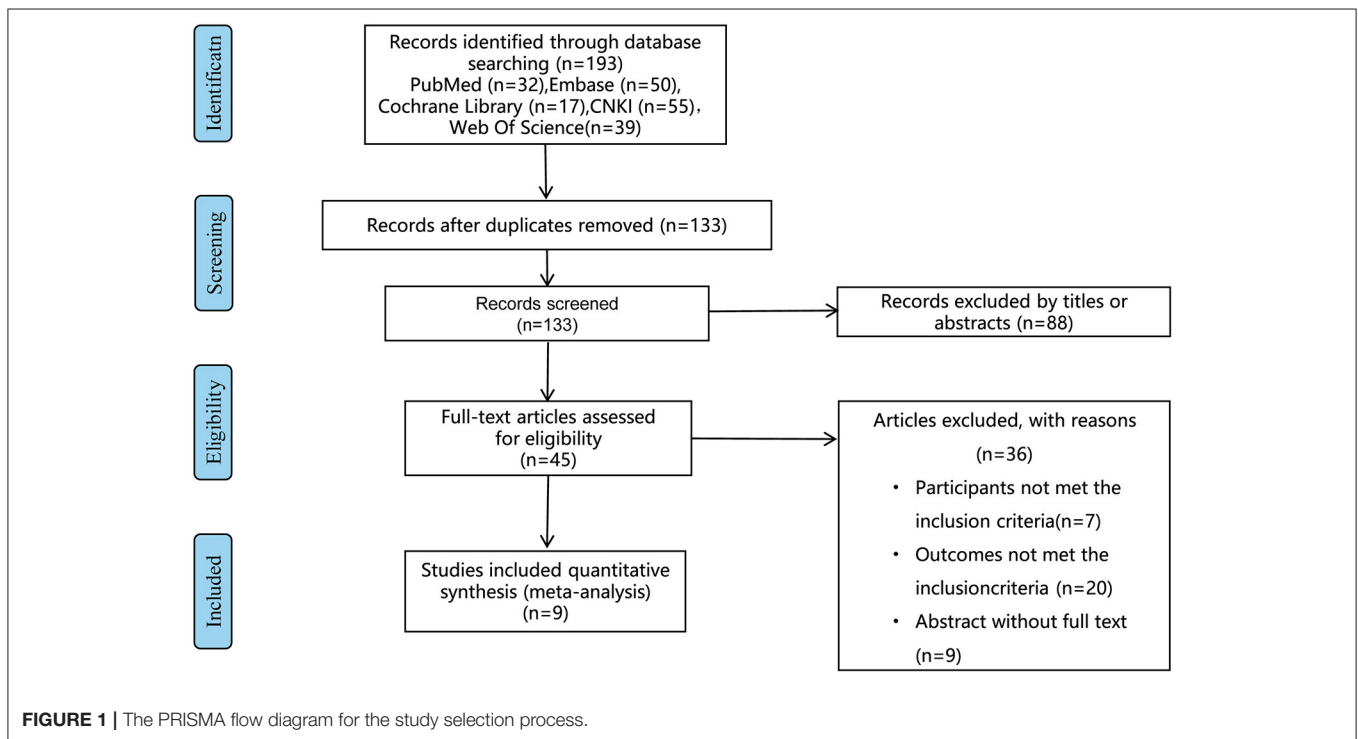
Identificatn

Records identified through database searching (n=193)
PubMed (n=32),Embase (n=50),
Cochrane Library (n=17),CNKI (n=55),
Web Of Science(n=39)

Screening

Records after duplicates removed (n=133)

Records screened
(n=133)

Records excluded by titles or abstracts (n=88)

Eligibility

Full-text articles assessed for eligibility
(n=45)

Articles excluded, with reasons
(n=36)
• Participants not met the inclusion criteria(n=7)
• Outcomes not met the inclusioncriteria (n=20)
• Abstract without full text (n=9)

Included

Studies included quantitative synthesis (meta-analysis)
(n=9)

FIGURE 1 | The PRISMA flow diagram for the study selection process.